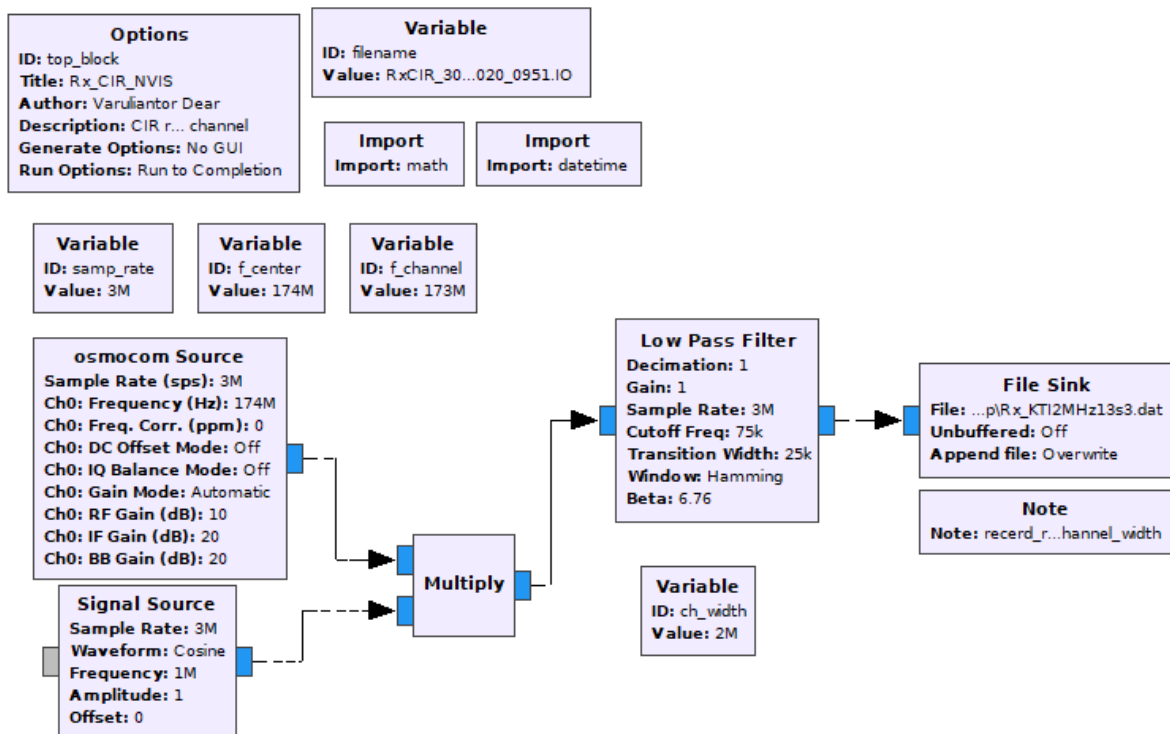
Options
ID: top_block
Title: Rx_CIR_NVIS
Author: Varuliantor Dear
Description: CIR r... channel
Generate Options: No GUI
Run Options: Run to Completion

Variable
ID: filename
Value: RxCIR_30...020_0951.IO

Import
Import: math

Import
Import: datetime

Variable
ID: samp_rate
Value: 3M

Variable
ID: f_center
Value: 174M

Variable
ID: f_channel
Value: 173M

osmocom Source
Sample Rate (sps): 3M
Ch0: Frequency (Hz): 174M
Ch0: Freq. Corr. (ppm): 0
Ch0: DC Offset Mode: Off
Ch0: IQ Balance Mode: Off
Ch0: Gain Mode: Automatic
Ch0: RF Gain (dB): 10
Ch0: IF Gain (dB): 20
Ch0: BB Gain (dB): 20

Low Pass Filter
Decimation: 1
Gain: 1
Sample Rate: 3M
Cutoff Freq: 75k
Transition Width: 25k
Window: Hamming
Beta: 6.76

File Sink
File: ...p\Rx_KTI2MHz13s3.dat
Unbuffered: Off
Append file: Overwrite

Note
Note: recerd_r...hannel_width

Multiply

Signal Source
Sample Rate: 3M
Waveform: Cosine
Frequency: 1M
Amplitude: 1
Offset: 0

Variable
ID: ch_width
Value: 2M